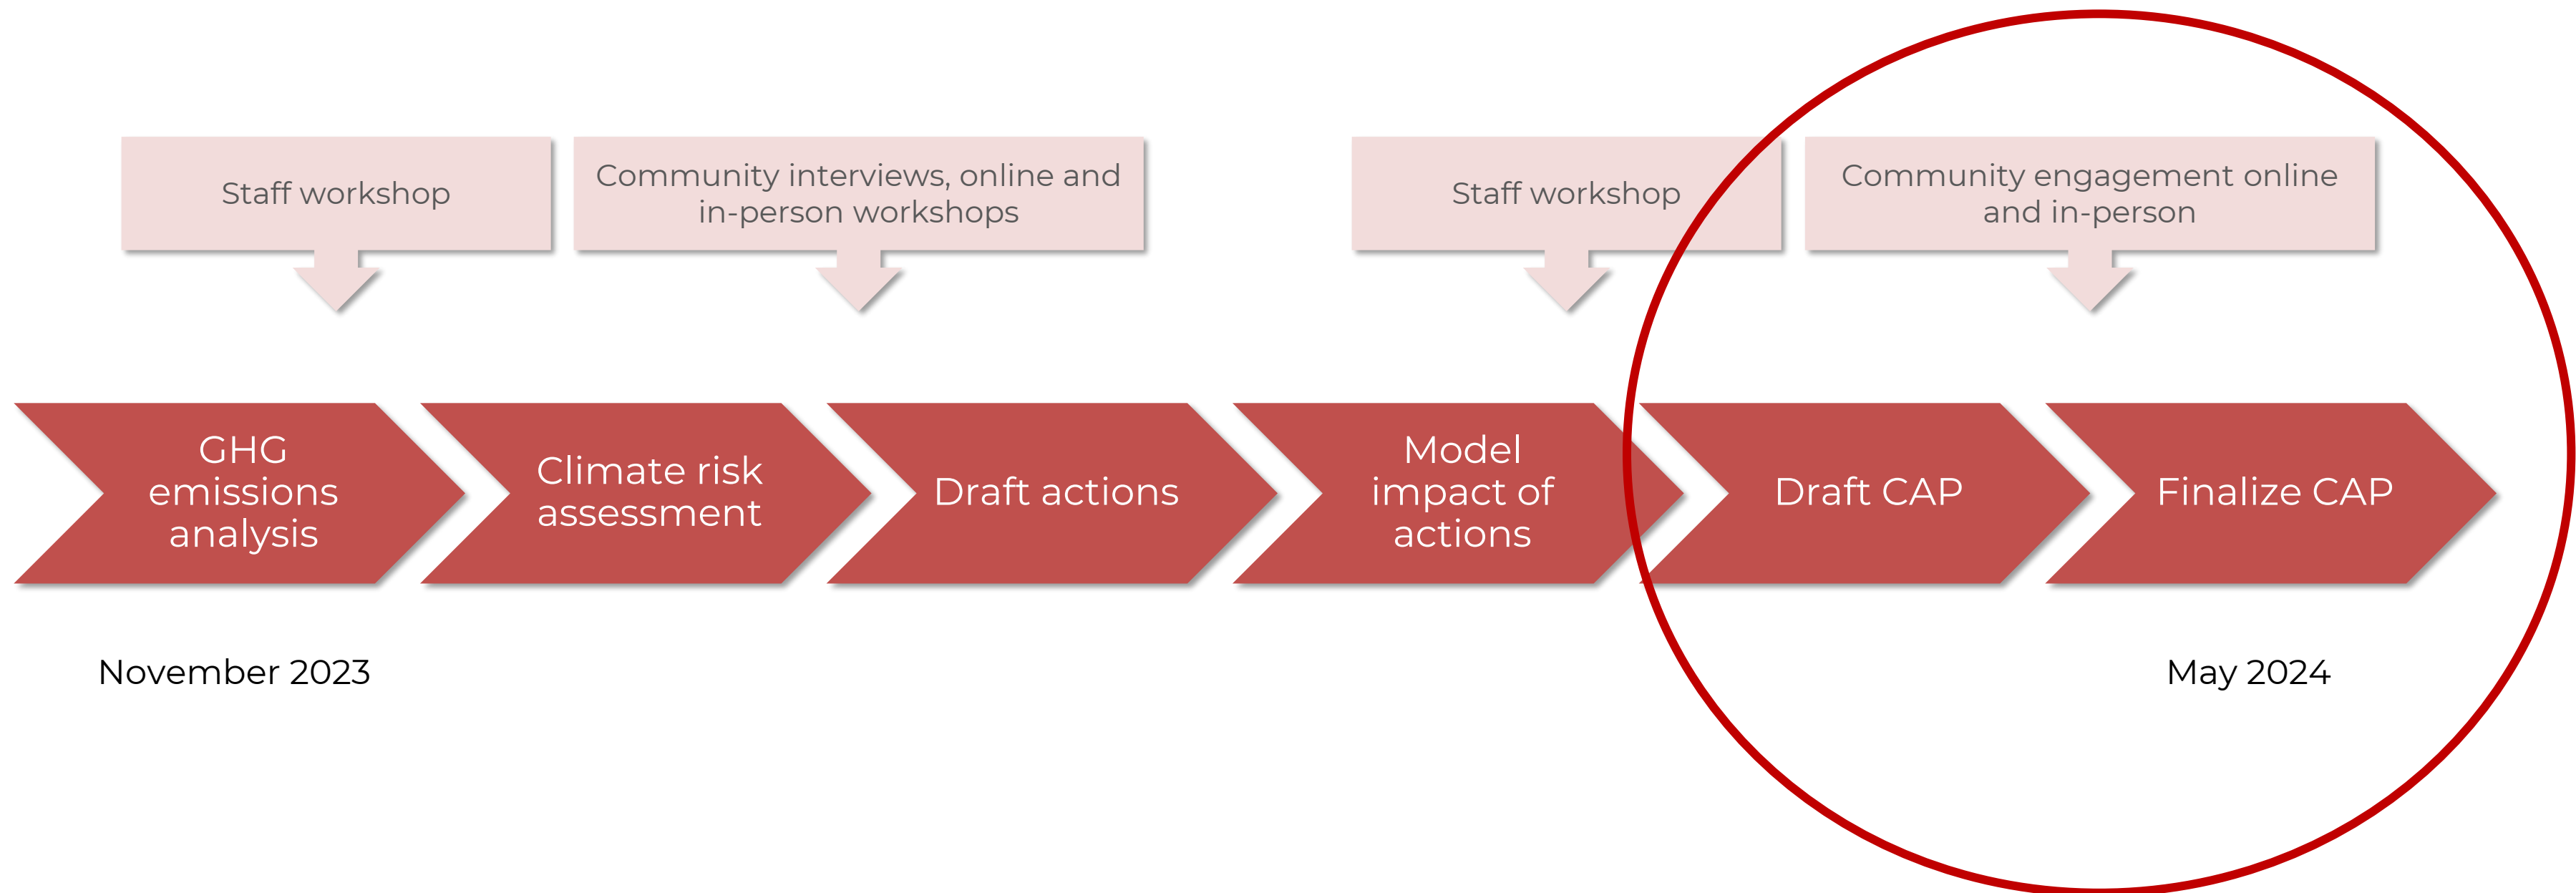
Staff workshop

Community interviews, online and in-person workshops

Staff workshop

Community engagement online and in-person

GHG emissions analysis

Climate risk assessment

Draft actions

Model impact of actions

Draft CAP

Finalize CAP

November 2023

May 2024